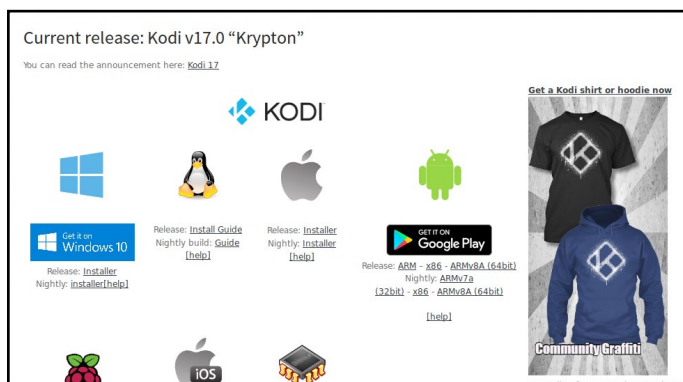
Current release: Kodi v17.0 “Krypton”

You can read the announcement here: Kodi 17

KODI

Get it on Windows 10
Release: Installer
Nightly: installer[help]

Release: Install Guide
Nightly build: Guide
[help]

Release: Installer
Nightly: Installer
[help]

GET IT ON Google Play
Release: ARM - x86 - ARMv8A (64bit)
Nightly: ARMv7a (32bit) - x86 - ARMv8A (64bit)

[help]

Get a Kodi shirt or hoodie now

Community Graffiti

iOS